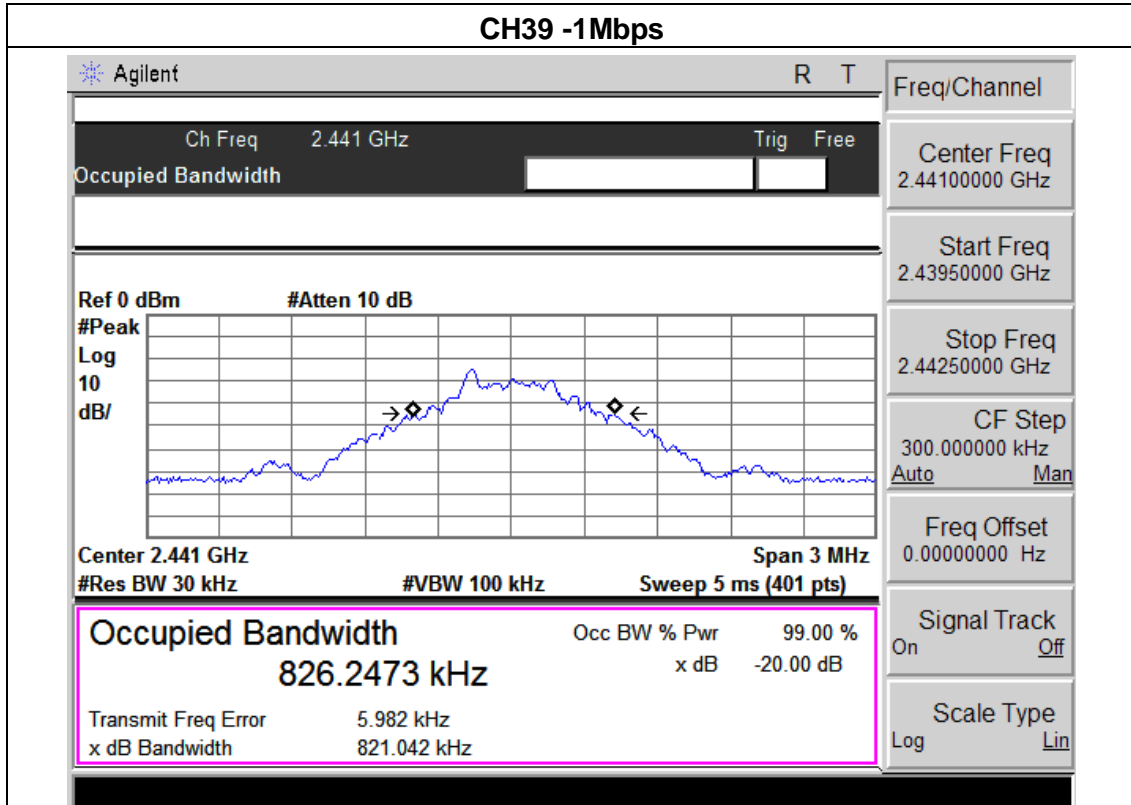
CH39 -1Mbps

Agilent R T

Ch Freq 2.441 GHz Trig Free
Occupied Bandwidth

Ref 0 dBm #Atten 10 dB
#Peak
Log
10
dB/

Center 2.441 GHz Span 3 MHz
#Res BW 30 kHz #VBW 100 kHz Sweep 5 ms (401 pts)

Occupied Bandwidth
826.2473 kHz

Occ BW % Pwr 99.00 %
x dB -20.00 dB

Transmit Freq Error 5.982 kHz
x dB Bandwidth 821.042 kHz

Freq/Channel

Center Freq
2.44100000 GHz

Start Freq
2.43950000 GHz

Stop Freq
2.44250000 GHz

CF Step
300.000000 kHz
Auto Man

Freq Offset
0.00000000 Hz

Signal Track
On Off

Scale Type
Log Lin